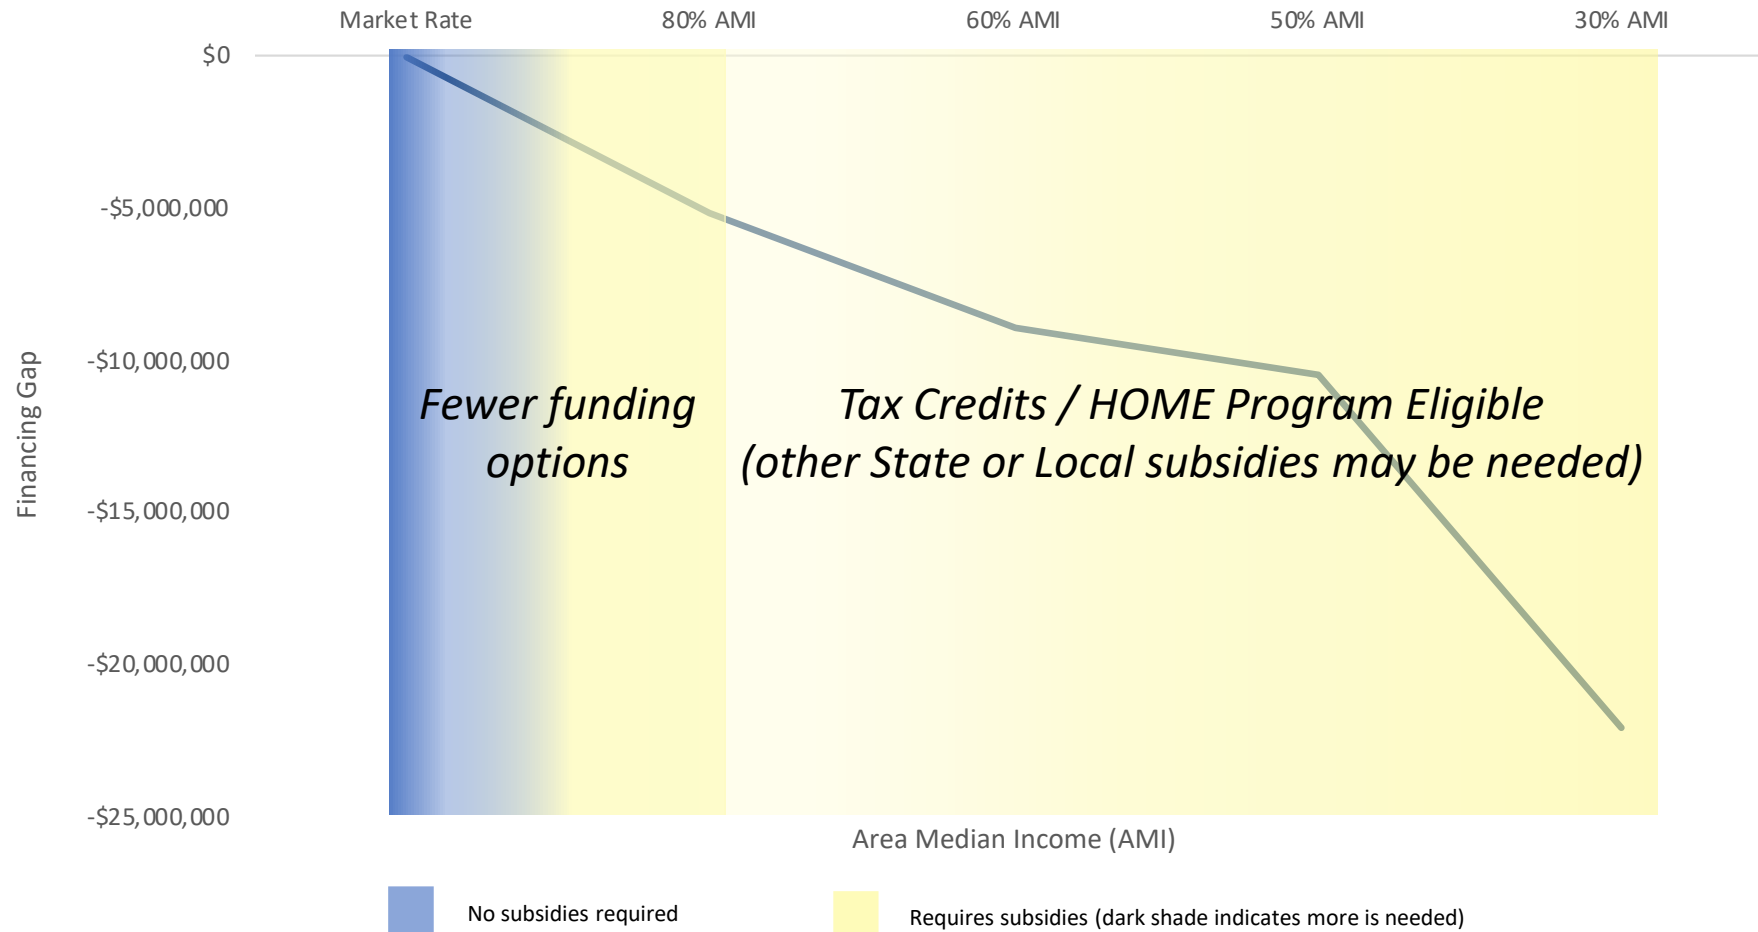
Market Rate
80% AMI
60% AMI
50% AMI
30% AMI

$0
-$5,000,000
-$10,000,000
-$15,000,000
-$20,000,000
-$25,000,000

Financing Gap

Fewer funding options

Tax Credits / HOME Program Eligible (other State or Local subsidies may be needed)

Area Median Income (AMI)

No subsidies required

Requires subsidies (dark shade indicates more is needed)